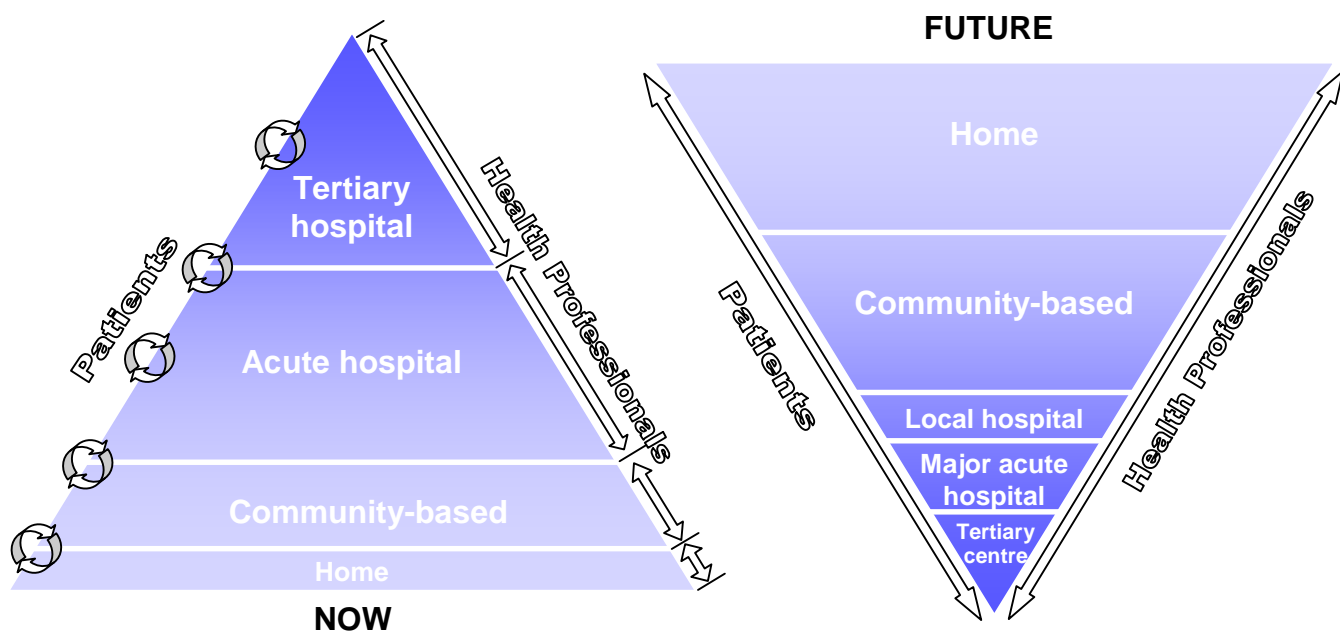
Patients

Tertiary hospital

Acute hospital

Community-based

Home

Health Professionals

NOW

FUTURE

Home

Community-based

Local hospital

Major acute hospital

Tertiary centre

Patients

Health Professionals